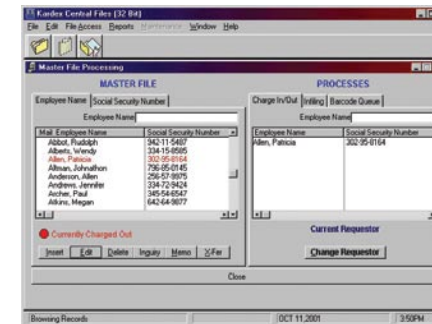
Kardex Central Files [32 Bit]

File Edit File Access Reports Maintenance Window Help

Master File Processing

MASTER FILE

Employee Name | Social Security Number

Employee Name

| Mail Employee Name | Social Security Number |
|---|---|
| Abbot, Rudolph | 342-11-5487 |
| Alberts, Wendy | 334-15-8585 |
| Allen, Patricia | 302-95-8164 |
| Altman, Johnathon | 796-85-0145 |
| Anderson, Allen | 256-57-9975 |
| Andrews, Jennifer | 334-72-9424 |
| Archer, Paul | 345-54-6547 |
| Atkins, Megan | 642-64-9877 |

Currently Charged Out

Insert | Edit | Delete | Inquiry | Memo | X-Fer

PROCESSES

Charge In/Out | Infiling | Barcode Queue

Employee Name

| Employee Name | Social Security Number |
|---|---|
| Allen, Patricia | 302-95-8164 |

Current Requestor

Change Requestor

Close

Browsing Records | OCT 11,2001 | 3:50PM